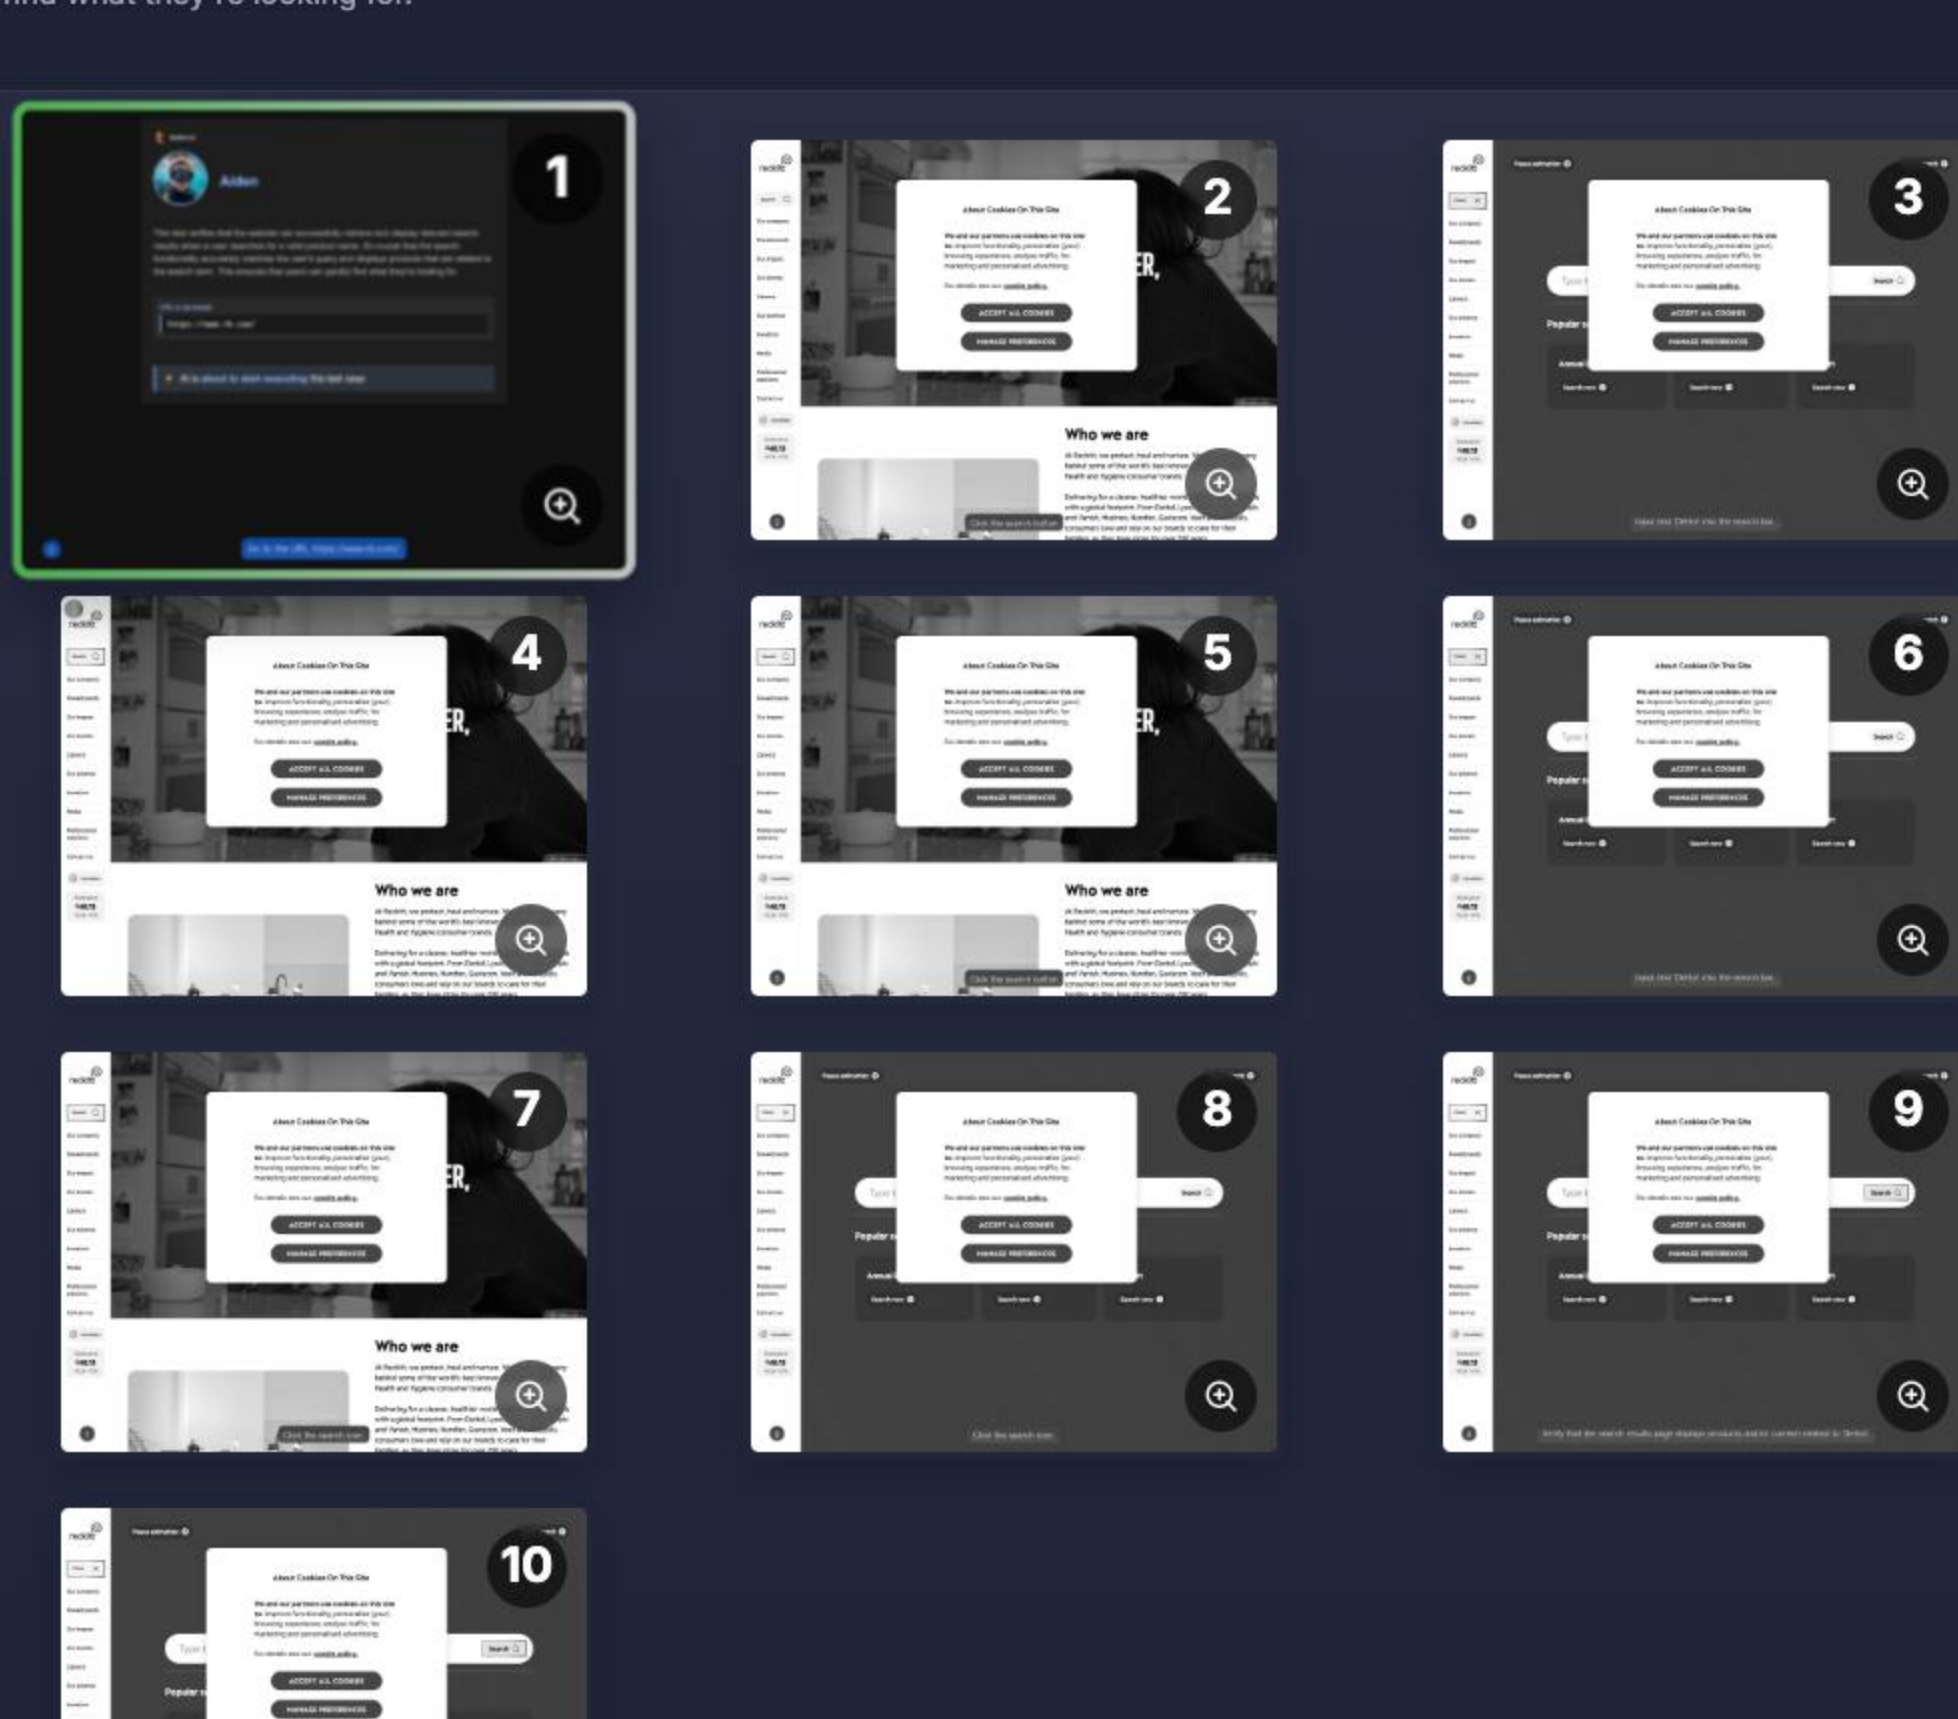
find what they're looking for.

1

Aiden

2

About Cookies On This Site

ACCEPT ALL COOKIES

MANAGE PREFERENCES

Who we are

3

About Cookies On This Site

ACCEPT ALL COOKIES

MANAGE PREFERENCES

4

About Cookies On This Site

ACCEPT ALL COOKIES

MANAGE PREFERENCES

Who we are

5

About Cookies On This Site

ACCEPT ALL COOKIES

MANAGE PREFERENCES

Who we are

6

About Cookies On This Site

ACCEPT ALL COOKIES

MANAGE PREFERENCES

7

About Cookies On This Site

ACCEPT ALL COOKIES

MANAGE PREFERENCES

Who we are

8

About Cookies On This Site

ACCEPT ALL COOKIES

MANAGE PREFERENCES

9

About Cookies On This Site

ACCEPT ALL COOKIES

MANAGE PREFERENCES

10

About Cookies On This Site

ACCEPT ALL COOKIES

MANAGE PREFERENCES